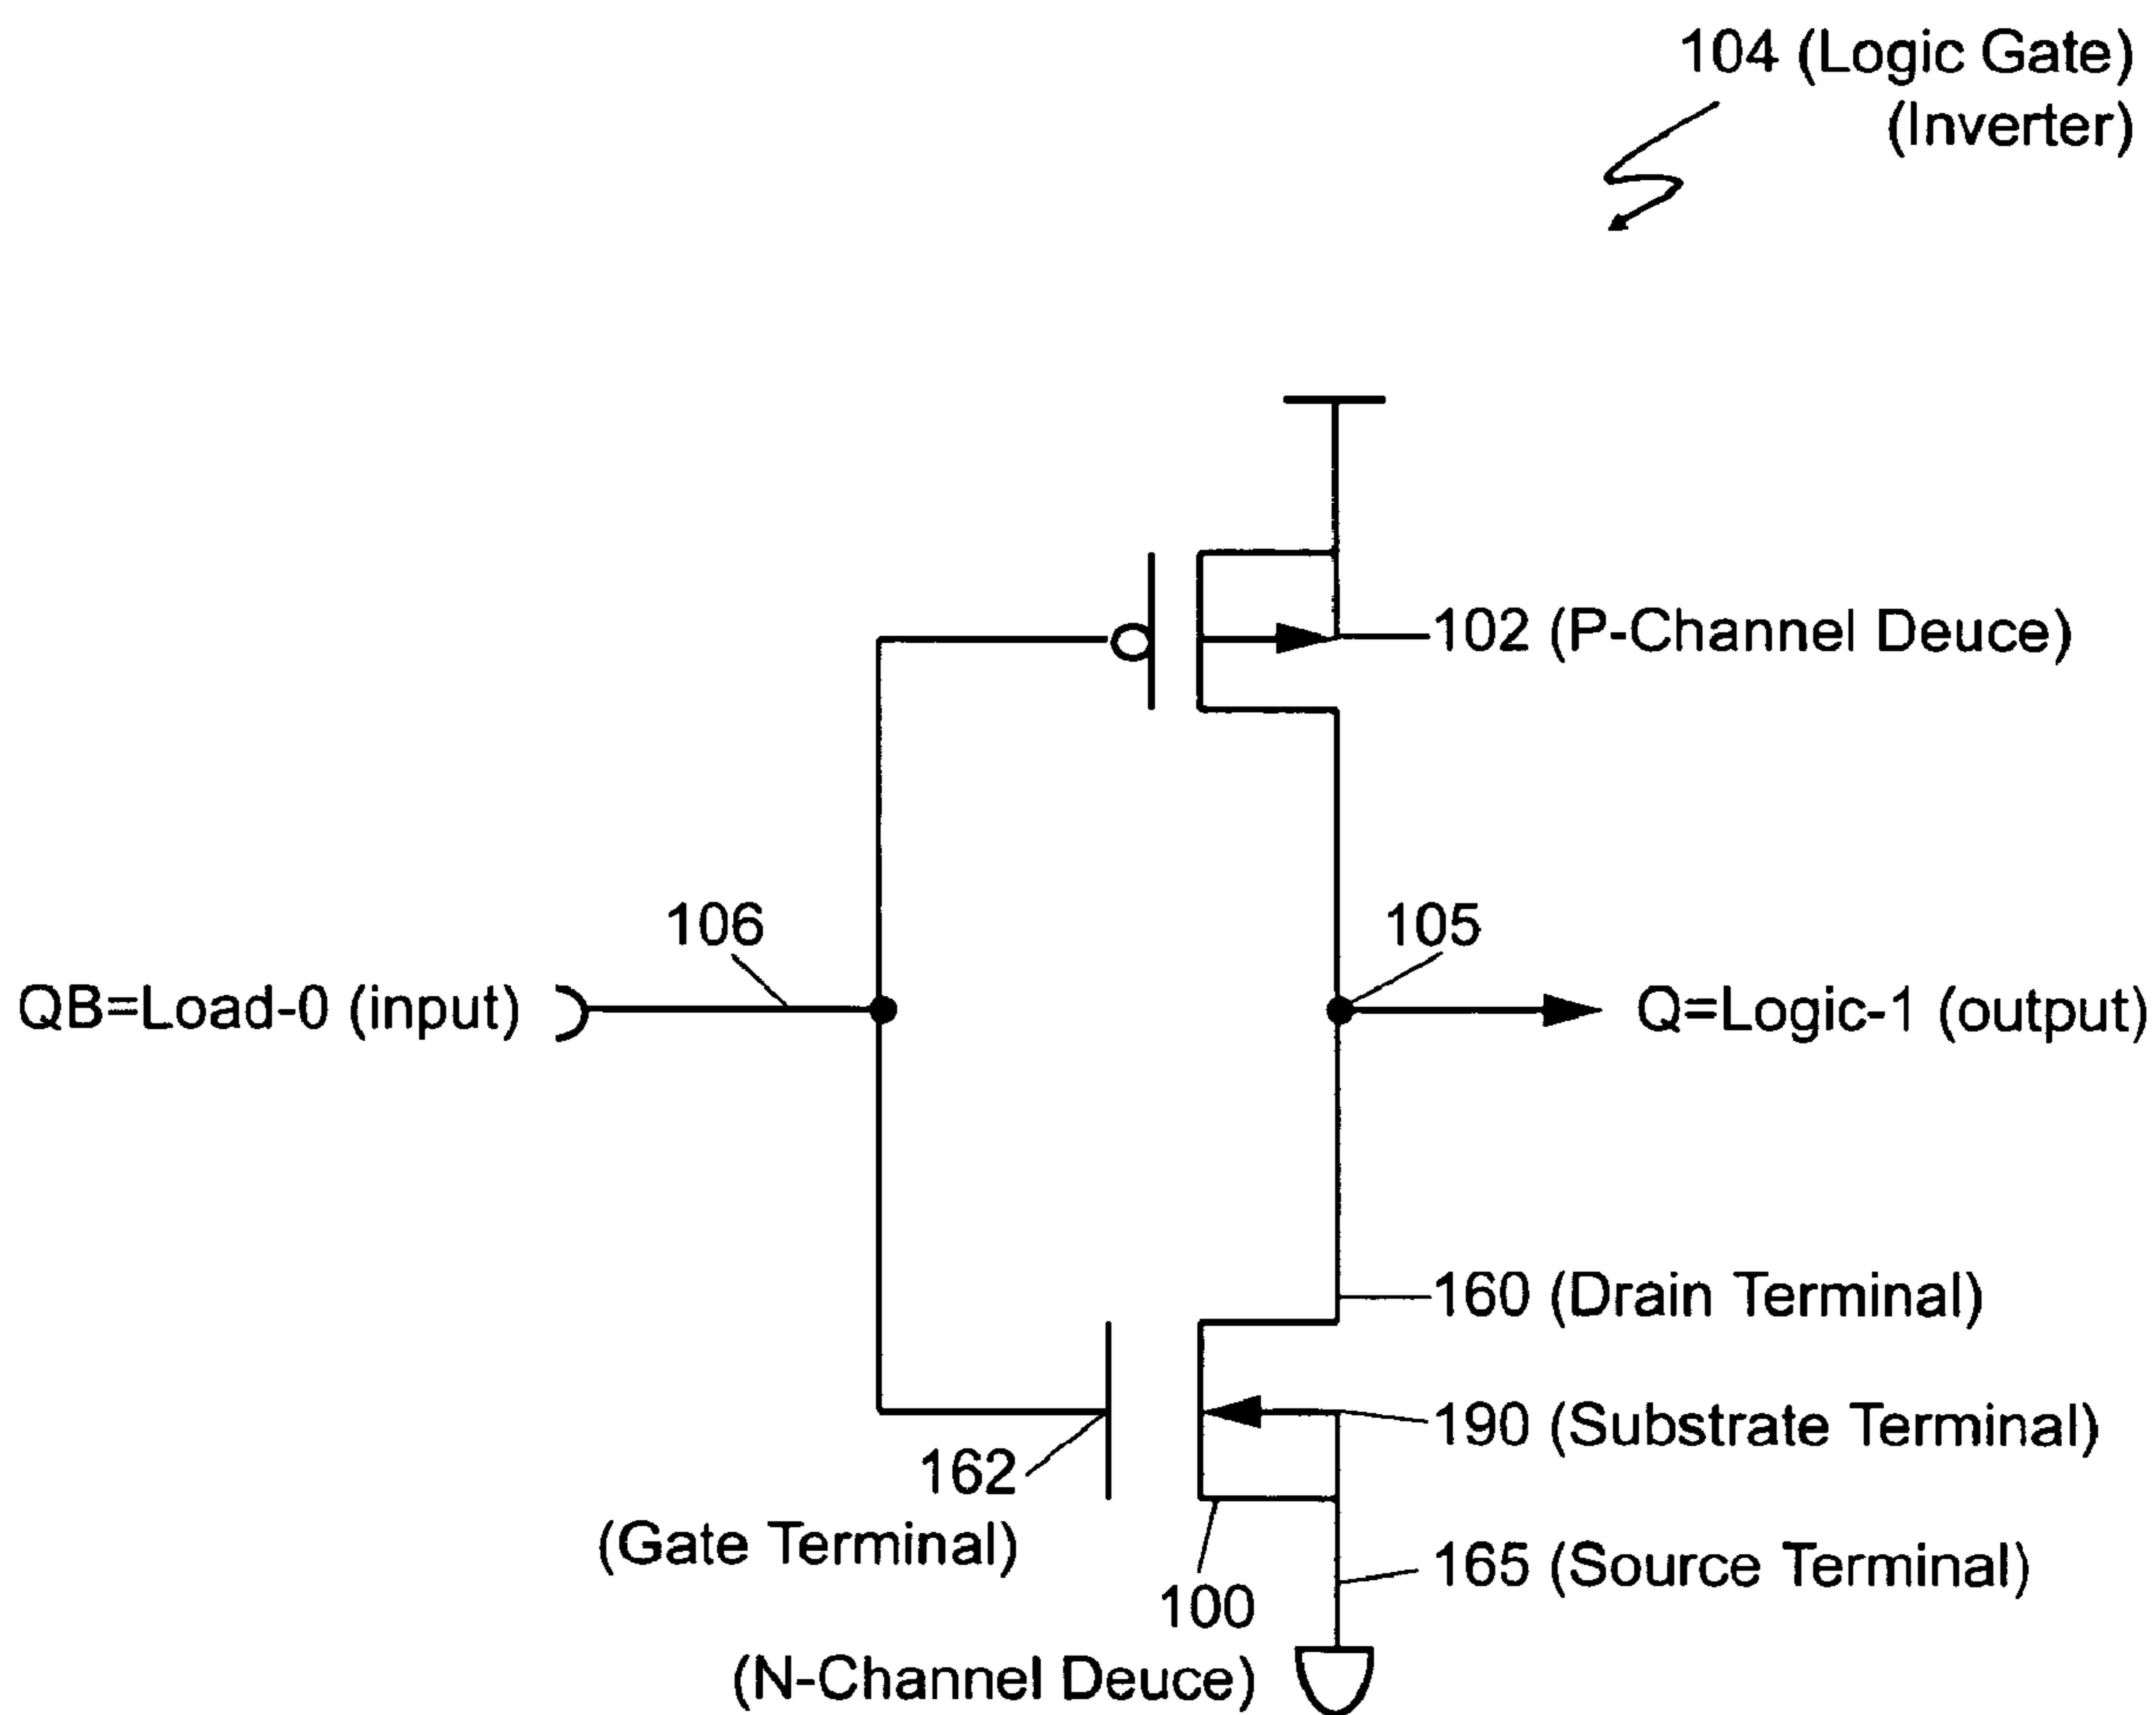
104 (Logic Gate)
(Inverter)

102 (P-Channel Deuce)

106

105

QB=Load-0 (input)

Q=Logic-1 (output)

160 (Drain Terminal)

190 (Substrate Terminal)

162
(Gate Terminal)

165 (Source Terminal)

100
(N-Channel Deuce)